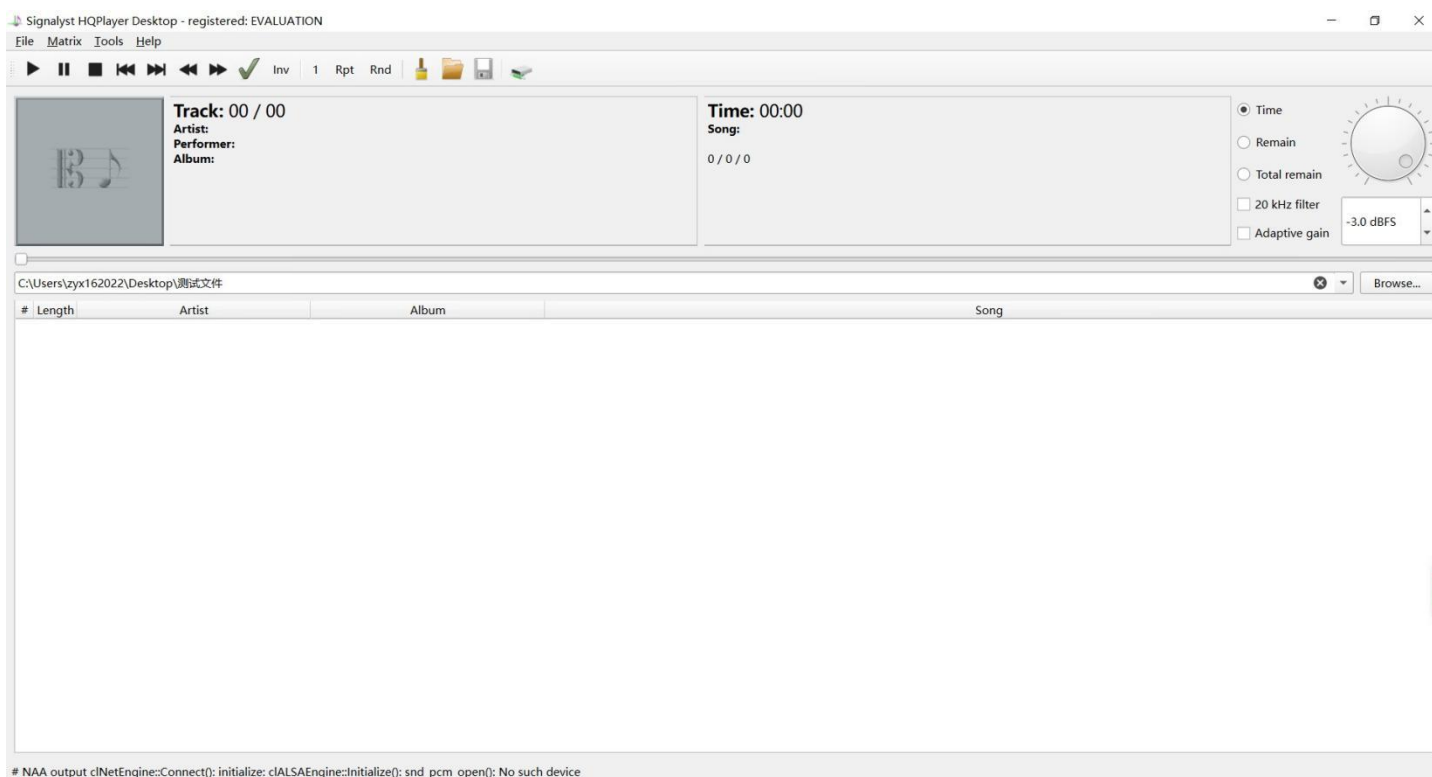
Signalyst HQPlayer Desktop - registered: EVALUATION
File Matrix Tools Help

Inv 1 Rpt Rnd

Track: 00 / 00
Artist:
Performer:
Album:

Time: 00:00
Song:
0 / 0 / 0

Time
Remain
Total remain
20 kHz filter
Adaptive gain
-3.0 dBFS

C:\Users\zyx162022\Desktop\测试文件
Browse...

| # | Length | Artist | Album | Song |
|---|---|---|---|---|

# NAA output clNetEngine::Connect(): initialize: clALSAEngine::Initialize(): snd_pcm_open(): No such device